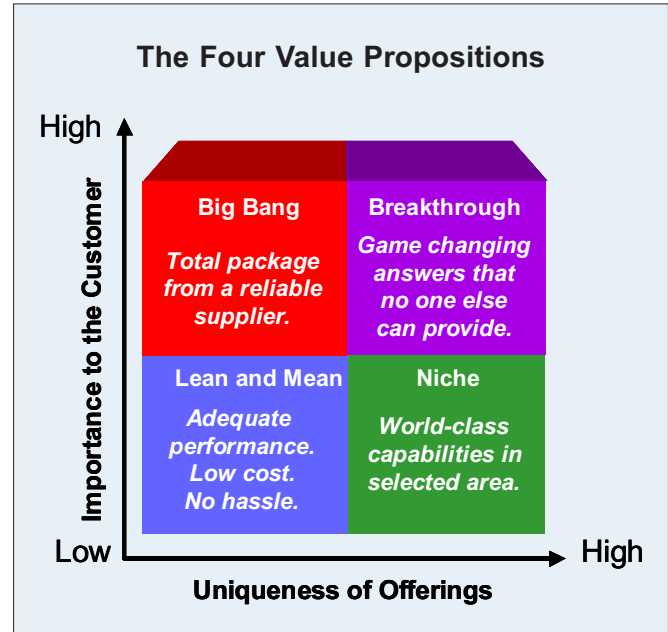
The Four Value Propositions

High

Importance to the Customer

Big Bang

Total package from a reliable supplier.

Breakthrough

Game changing answers that no one else can provide.

Lean and Mean

Adequate performance. Low cost. No hassle.

Niche

World-class capabilities in selected area.

Low

High

Uniqueness of Offerings